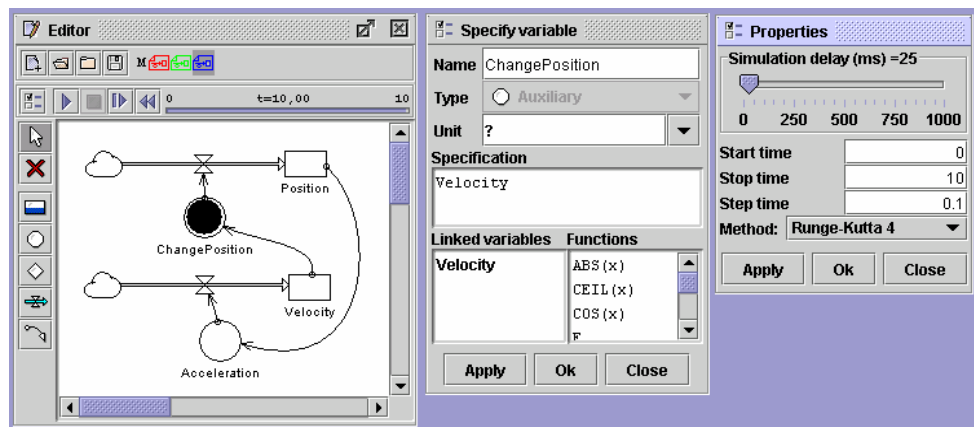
Editor

M

0 t=10,00 10

Position

ChangePosition

Velocity

Acceleration

Specify variable

Name ChangePosition

Type Auxiliary

Unit ?

Specification

Velocity

Linked variables

Velocity

Functions

ABS(x)

CEIL(x)

COS(x)

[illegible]

Apply Ok Close

Properties

Simulation delay (ms) =25

0 250 500 750 1000

Start time 0

Stop time 10

Step time 0.1

Method: Runge-Kutta 4

Apply Ok Close